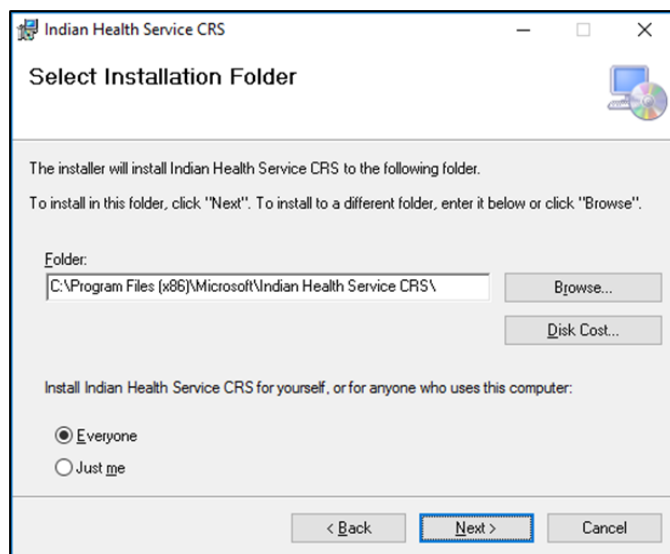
Indian Health Service CRS

Select Installation Folder

The installer will install Indian Health Service CRS to the following folder.

To install in this folder, click "Next". To install to a different folder, enter it below or click "Browse".

Folder:

C:\Program Files (x86)\Microsoft\Indian Health Service CRS\

Browse...

Disk Cost...

Install Indian Health Service CRS for yourself, or for anyone who uses this computer:

Everyone

Just me

< Back

Next >

Cancel